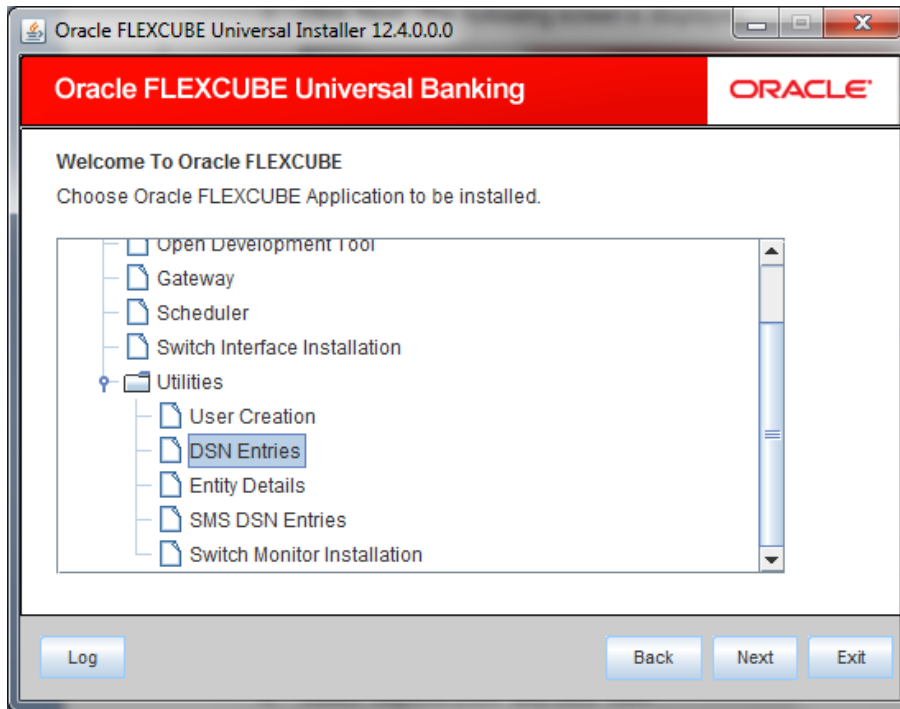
Oracle FLEXCUBE Universal Installer 12.4.0.0.0

Oracle FLEXCUBE Universal Banking

ORACLE

Welcome To Oracle FLEXCUBE

Choose Oracle FLEXCUBE Application to be installed.

Open Development Tool
Gateway
Scheduler
Switch Interface Installation
Utilities
User Creation
DSN Entries
Entity Details
SMS DSN Entries
Switch Monitor Installation

Log

Back

Next

Exit